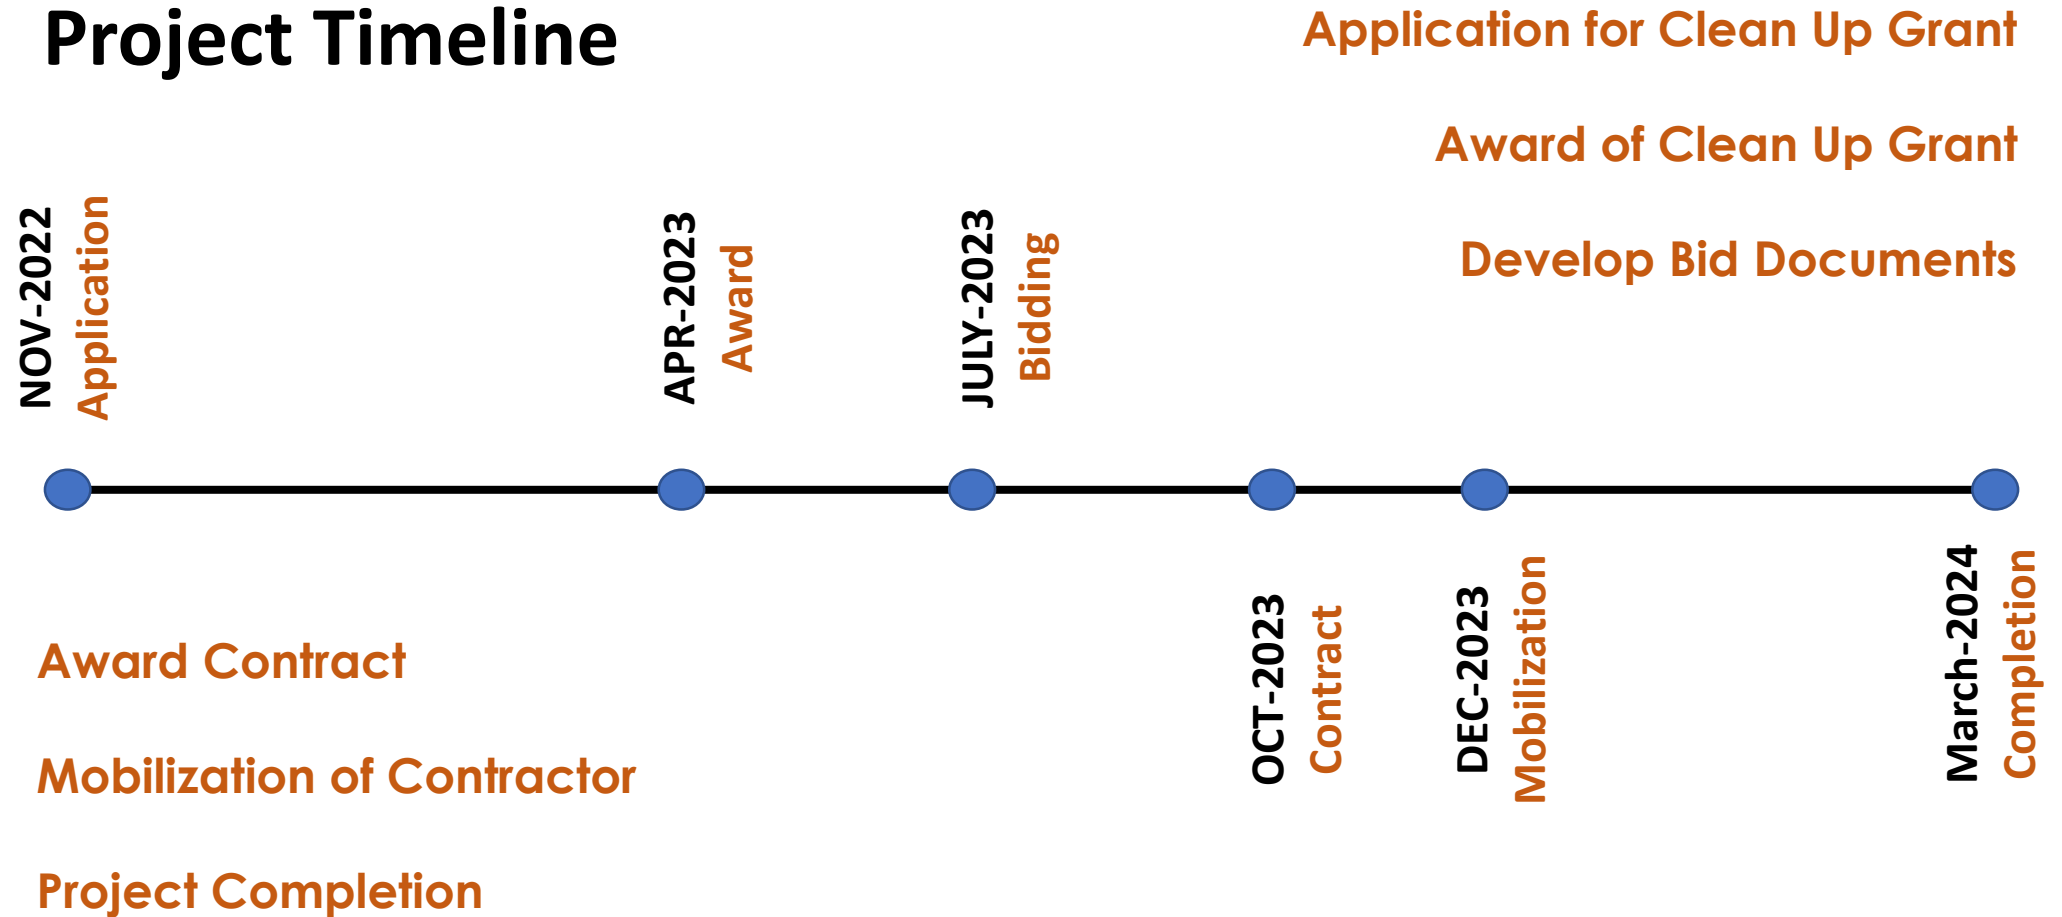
Project Timeline

Application for Clean Up Grant

Award of Clean Up Grant

Develop Bid Documents

NOV-2022
Application

APR-2023
Award

JULY-2023
Bidding

OCT-2023
Contract

DEC-2023
Mobilization

March-2024
Completion

Award Contract

Mobilization of Contractor

Project Completion